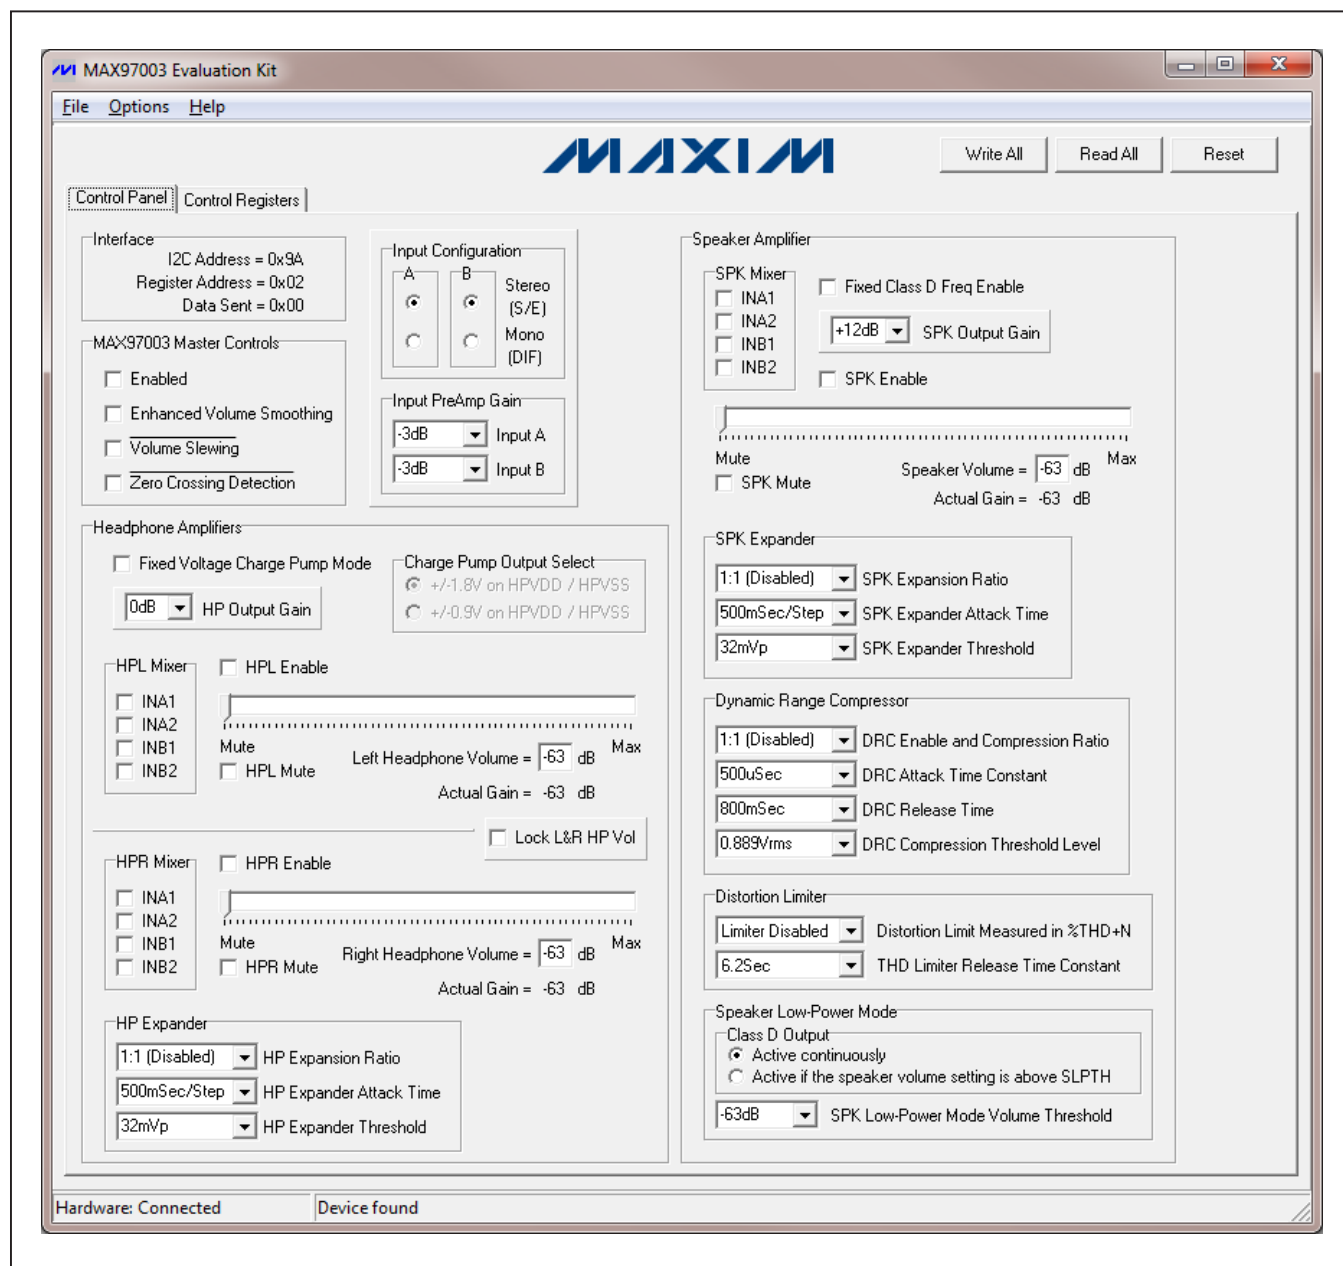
MAX97003 Evaluation Kit

File Options Help

MAXIM

Write All Read All Reset

Control Panel Control Registers

Interface
I2C Address = 0x9A
Register Address = 0x02
Data Sent = 0x00

MAX97003 Master Controls
Enabled
Enhanced Volume Smoothing
Volume Slewing
Zero Crossing Detection

Input Configuration
A B
Stereo (S/E)
Mono (DIF)

Input PreAmp Gain
-3dB Input A
-3dB Input B

Headphone Amplifiers
Fixed Voltage Charge Pump Mode
0dB HP Output Gain

Charge Pump Output Select
+/-1.8V on HPVDD / HPVSS
+/-0.9V on HPVDD / HPVSS

HPL Mixer
INA1
INA2
INB1
INB2
HPL Enable
Mute Max
HPL Mute
Left Headphone Volume = -63 dB
Actual Gain = -63 dB

Lock L&R HP Vol

HPR Mixer
INA1
INA2
INB1
INB2
HPR Enable
Mute Max
HPR Mute
Right Headphone Volume = -63 dB
Actual Gain = -63 dB

HP Expander
1:1 (Disabled) HP Expansion Ratio
500mSec/Step HP Expander Attack Time
32mVp HP Expander Threshold

Speaker Amplifier
SPK Mixer
INA1
INA2
INB1
INB2
Fixed Class D Freq Enable
+12dB SPK Output Gain
SPK Enable
Mute Max
SPK Mute
Speaker Volume = -63 dB
Actual Gain = -63 dB

SPK Expander
1:1 (Disabled) SPK Expansion Ratio
500mSec/Step SPK Expander Attack Time
32mVp SPK Expander Threshold

Dynamic Range Compressor
1:1 (Disabled) DRC Enable and Compression Ratio
500uSec DRC Attack Time Constant
800mSec DRC Release Time
0.889Vrms DRC Compression Threshold Level

Distortion Limiter
Limiter Disabled Distortion Limit Measured in %THD+N
6.2Sec THD Limiter Release Time Constant

Speaker Low-Power Mode
Class D Output
Active continuously
Active if the speaker volume setting is above SLPTH
-63dB SPK Low-Power Mode Volume Threshold

Hardware: Connected Device found